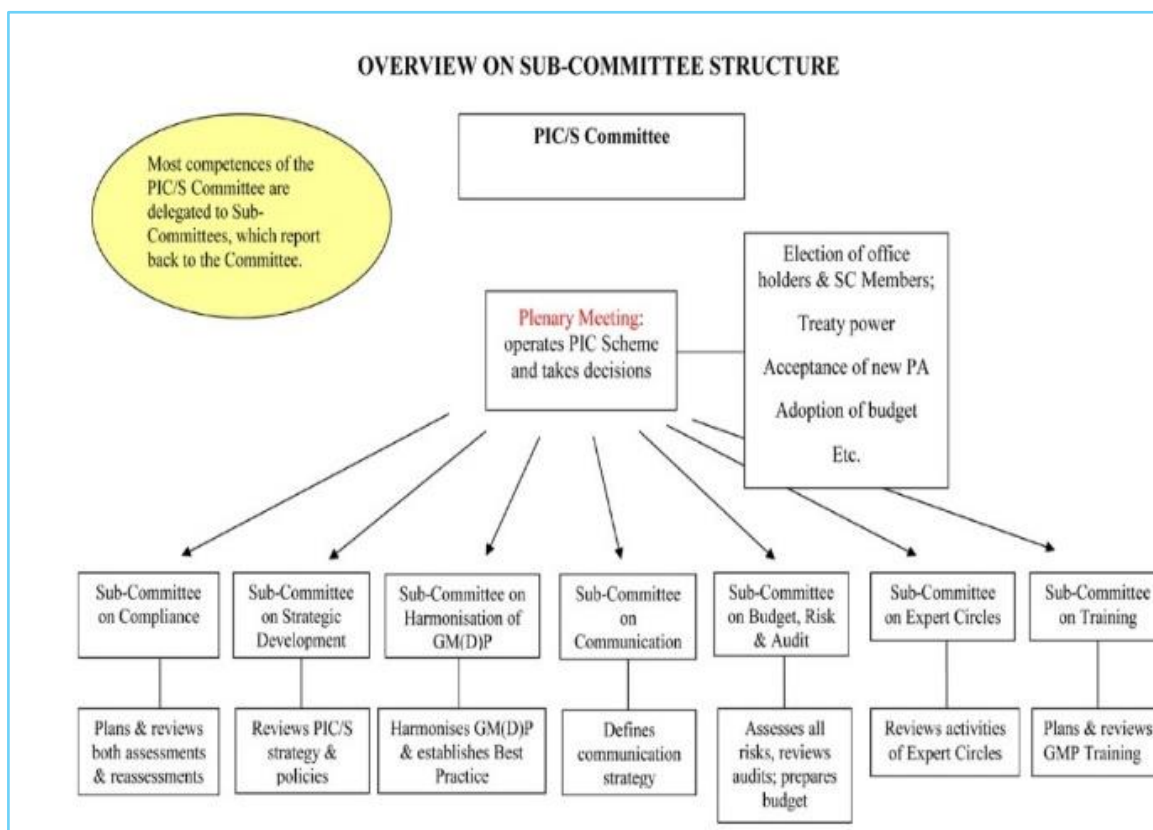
OVERVIEW ON SUB-COMMITTEE STRUCTURE

PIC/S Committee

Most competences of the PIC/S Committee are delegated to Sub-Committees, which report back to the Committee.

Plenary Meeting: operates PIC Scheme and takes decisions

Election of office holders & SC Members;

Treaty power

Acceptance of new PA

Adoption of budget

Etc.

Sub-Committee on Compliance

Plans & reviews both assessments & reassessments

Sub-Committee on Strategic Development

Reviews PIC/S strategy & policies

Sub-Committee on Harmonisation of GM(D)P

Harmonises GM(D)P & establishes Best Practice

Sub-Committee on Communication

Defines communication strategy

Sub-Committee on Budget, Risk & Audit

Assesses all risks, reviews audits; prepares budget

Sub-Committee on Expert Circles

Reviews activities of Expert Circles

Sub-Committee on Training

Plans & reviews GMP Training